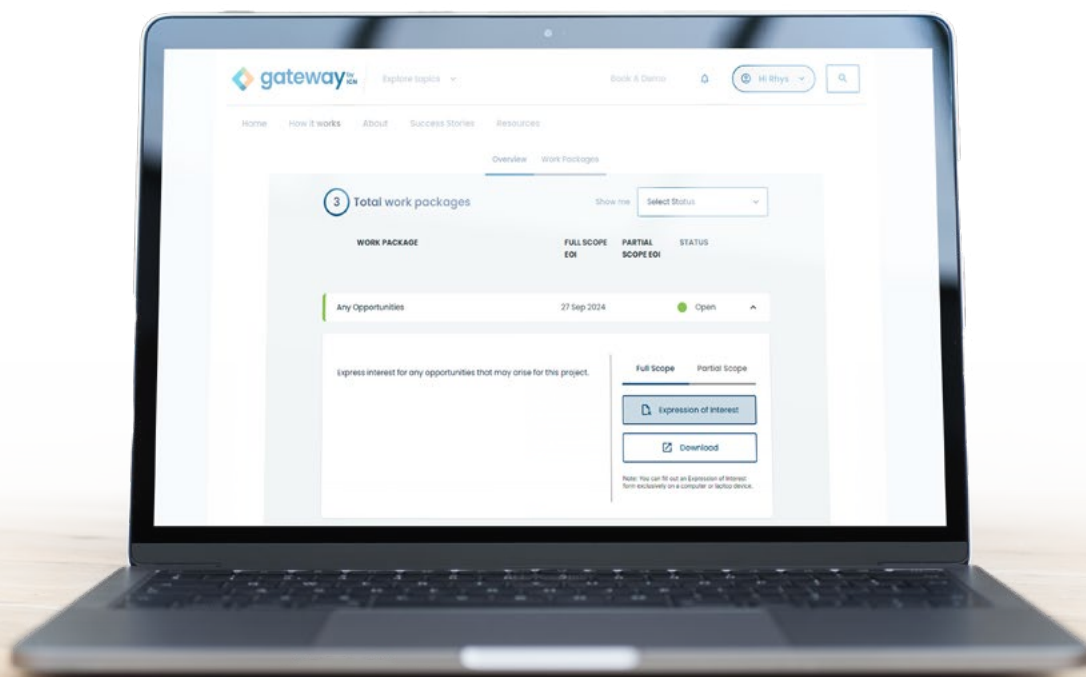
gateway by ICN

Explore topics

Book a Demo

Hi Rhys

Home How it works About Success Stories Resources

Overview Work Packages

3 Total work packages

Show me Select Status

| WORK PACKAGE | FULL SCOPE EOI | PARTIAL SCOPE EOI | STATUS |
|---|---|---|---|
| Any Opportunities | 27 Sep 2024 | | Open |

Express interest for any opportunities that may arise for this project.

Full Scope Partial Scope

Expression of Interest

Download

Note: You can fill out an Expression of Interest form exclusively on a computer or laptop device.